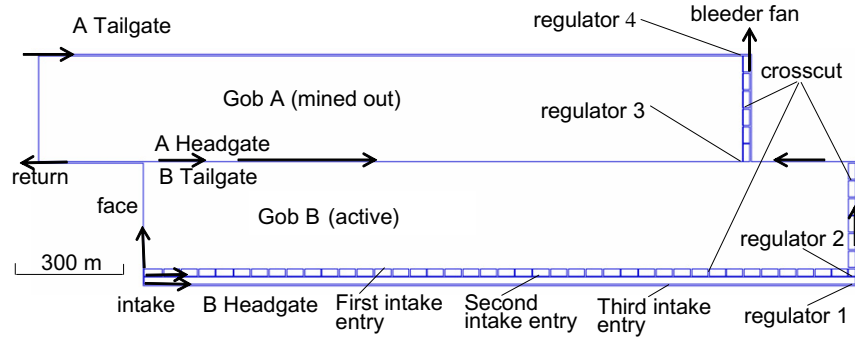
A Tailgate

regulator 4

bleeder fan

crosscut

Gob A (mined out)

regulator 3

A Headgate

return

B Tailgate

face

Gob B (active)

regulator 2

300 m

intake

B Headgate

First intake entry

Second intake entry

Third intake entry

regulator 1